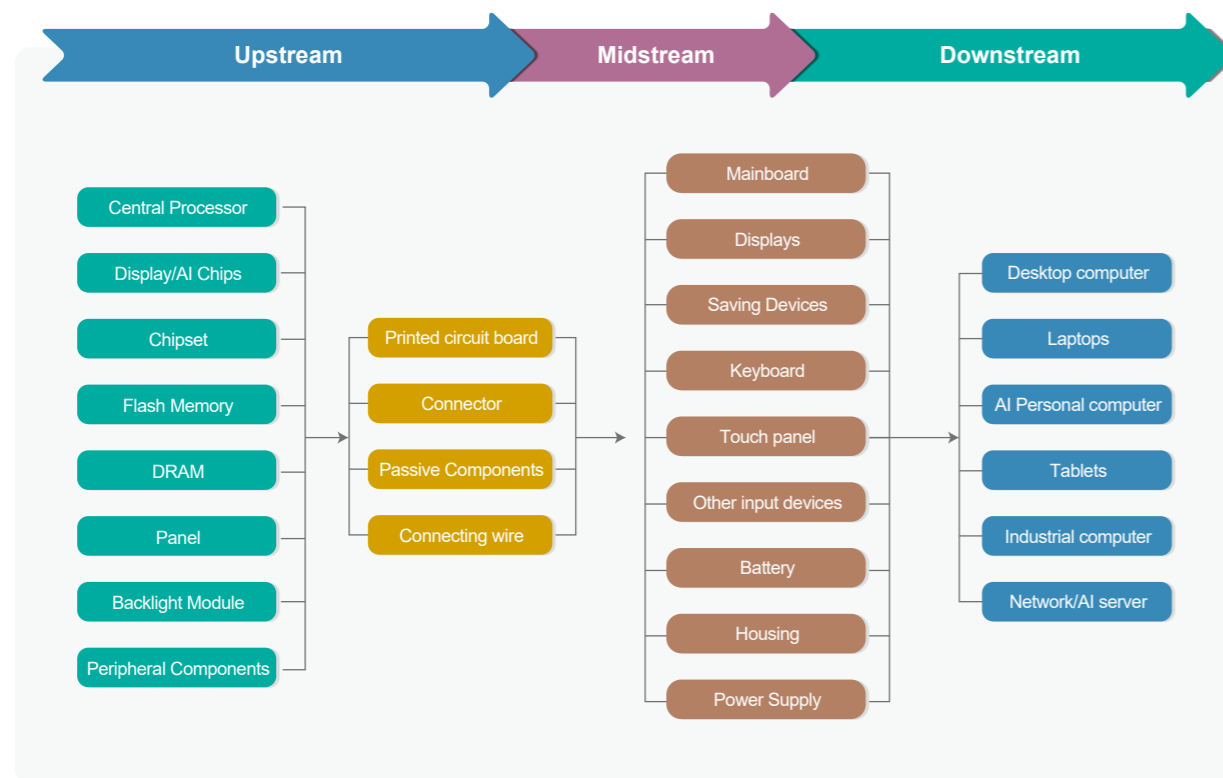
Upstream
Midstream
Downstream

Central Processor
Display/AI Chips
Chipset
Flash Memory
DRAM
Panel
Backlight Module
Peripheral Components

Printed circuit board
Connector
Passive Components
Connecting wire

Mainboard
Displays
Saving Devices
Keyboard
Touch panel
Other input devices
Battery
Housing
Power Supply

Desktop computer
Laptops
AI Personal computer
Tablets
Industrial computer
Network/AI server